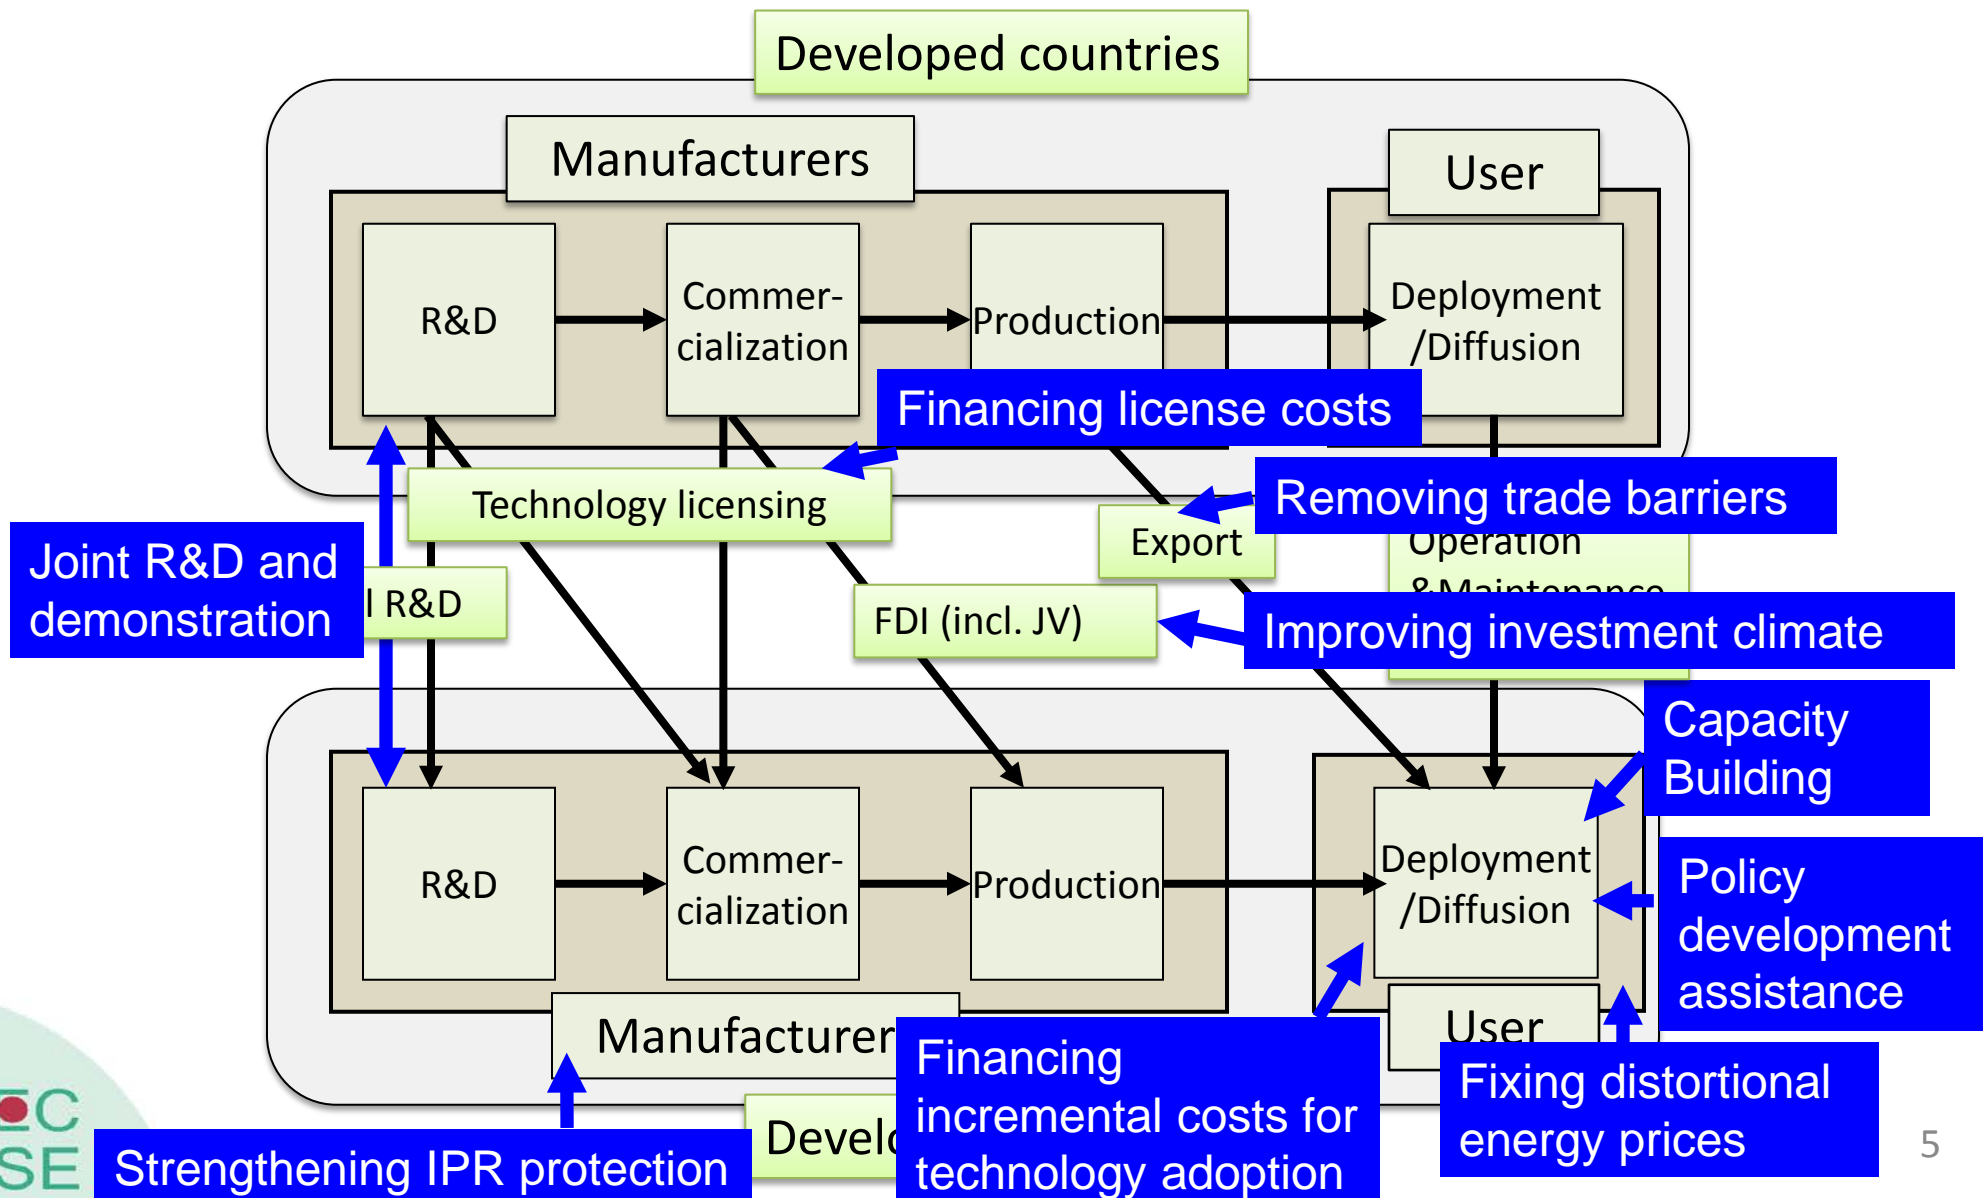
Developed countries

Manufacturers

User

R&D

Commercialization

Production

Deployment /Diffusion

Financing license costs

Technology licensing

Removing trade barriers

Export

Operation &Maintenance

Joint R&D and demonstration

l R&D

FDI (incl. JV)

Improving investment climate

Capacity Building

R&D

Commercialization

Production

Deployment /Diffusion

Policy development assistance

Manufacturer

User

Financing incremental costs for technology adoption

Fixing distortional energy prices

Develo

Strengthening IPR protection

5